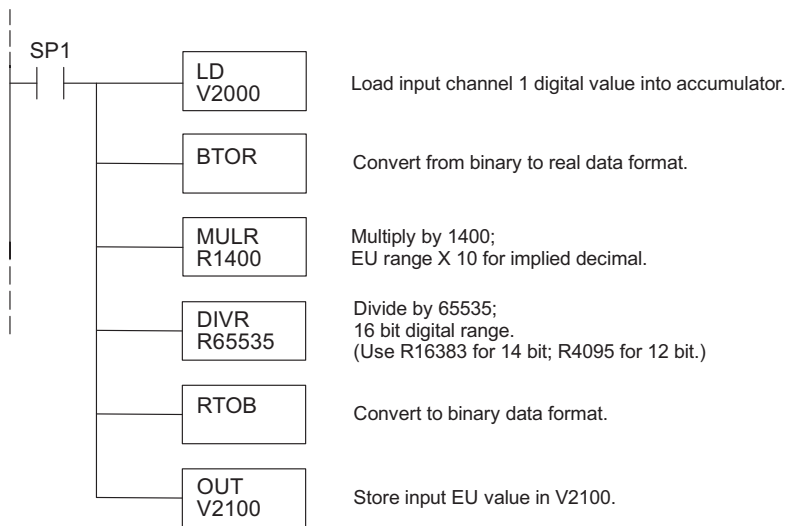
SP1

LD
V2000

Load input channel 1 digital value into accumulator.

BTOR

Convert from binary to real data format.

MULR
R1400

Multiply by 1400;
EU range X 10 for implied decimal.

DIVR
R65535

Divide by 65535;
16 bit digital range.
(Use R16383 for 14 bit; R4095 for 12 bit.)

RTOB

Convert to binary data format.

OUT
V2100

Store input EU value in V2100.